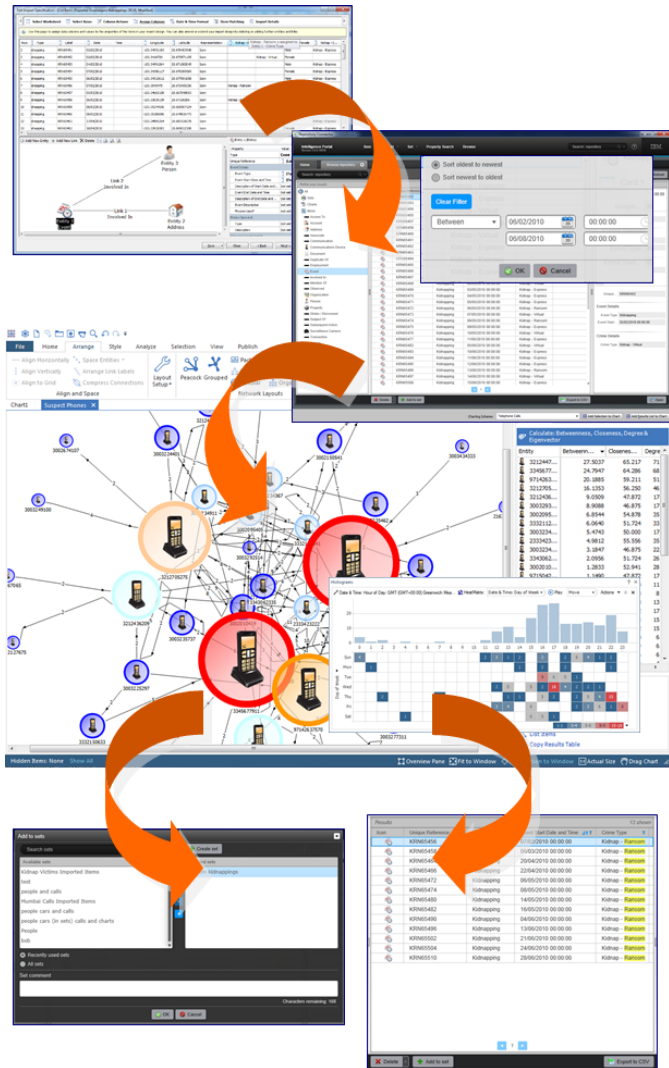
Sort oldest to newest
Sort newest to oldest
Clear Filter
Between
06/02/2010
00:00:00
06/08/2010
00:00:00
OK
Cancel

File
Home
Arrange
Style
Analyze
Selection
View
Publish
Align Horizontally
Align Vertically
Align to Grid
Space Entities
Arrange Link Labels
Compress Connections
Align and Space
Layout Setup
Peacock
Grouped
Network Layouts
Chart1
Suspect Phones

Entity 1
Person
Link 2
Involved In
Link 1
Involved In
Entity 2
Address

Calculate: Betweenness, Closeness, Degree & Eigenvector

| Entity | Betweenn... | Closenes... | Degre |
|---|---|---|---|
| 3212447... | 27.5037 | 65.217 | 71 |
| 3345677... | 24.7647 | 64.286 | 68 |
| 9714263... | 20.1885 | 59.211 | 62 |
| 3212705... | 16.1353 | 56.250 | 46 |
| 3212436... | 9.0509 | 47.872 | 17 |
| 3002293... | 8.9088 | 46.875 | 10 |
| 3002095... | 6.8544 | 54.878 | 35 |
| 3332112... | 6.0640 | 51.724 | 33 |
| 3002304... | 5.4743 | 50.000 | 24 |
| 2333423... | 4.8942 | 55.556 | 36 |
| 3002324... | 3.1847 | 46.875 | 12 |
| 3343062... | 2.0956 | 51.724 | 31 |
| 3002321... | 1.2833 | 52.941 | 32 |
| 9715062... | 1.490 | 47.872 | |

Histogram
Date & Time: Hour of Day: GMT (GMT+00:00) Greenwich Mea
Heat Matrix
Date & Time: Day of Week
Play
Move
Actions
Sun
Mon
Tue
Wed
Thu
Fri
Sat
List Items
Copy Results Table

Hidden Items: None
Show All
Overview Pane
Fit to Window
Fit to Window
Actual Size
Drag Chart

3002274107
3002249100
3003234322
3212705275
3212436299
3002325737
3345677501
9714263370
3002325297
3332110633
3003277351
3002235775

Add to sets
Search sets
Create set
Available sets
Selected sets
Kidnap Victims Imported Items
Kidnappings
test
people and calls
Mumbai Calls Imported Items
people cars and calls
people cars (in sets) calls and charts
People
bob
Recently used sets
All sets
Set comment
Characters remaining: 160
OK
Cancel

Results
12 shown

| Icon | Unique Reference | | Start Date and Time | Crime Type |
|---|---|---|---|---|
| | KRN65456 | | 00:00:00 | Kidnap - Ransom |
| | KRN65460 | | 20/03/2010 00:00:00 | Kidnap - Ransom |
| | KRN65466 | | 20/04/2010 00:00:00 | Kidnap - Ransom |
| | KRN65472 | Kidnapping | 22/04/2010 00:00:00 | Kidnap - Ransom |
| | KRN65474 | Kidnapping | 06/05/2010 00:00:00 | Kidnap - Ransom |
| | KRN65478 | Kidnapping | 08/05/2010 00:00:00 | Kidnap - Ransom |
| | KRN65482 | Kidnapping | 14/05/2010 00:00:00 | Kidnap - Ransom |
| | KRN65486 | Kidnapping | 16/05/2010 00:00:00 | Kidnap - Ransom |
| | KRN65490 | Kidnapping | 10/06/2010 00:00:00 | Kidnap - Ransom |
| | KRN65496 | Kidnapping | 13/06/2010 00:00:00 | Kidnap - Ransom |
| | KRN65502 | Kidnapping | 21/06/2010 00:00:00 | Kidnap - Ransom |
| | KRN65504 | Kidnapping | 24/06/2010 00:00:00 | Kidnap - Ransom |
| | KRN65510 | Kidnapping | 26/06/2010 00:00:00 | Kidnap - Ransom |

Delete
Add to set
Export to CSV